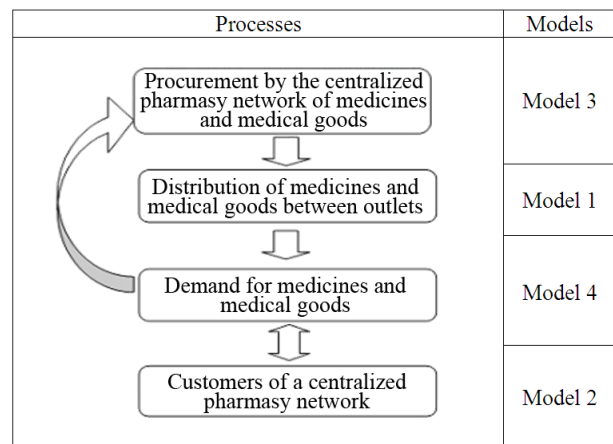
| Processes | Models |
|---|---|
| Procurement by the centralized pharmasy network of medicines and medical goods | Model 3 |
| Distribution of medicines and medical goods between outlets | Model 1 |
| Demand for medicines and medical goods | Model 4 |
| Customers of a centralized pharmasy network | Model 2 |